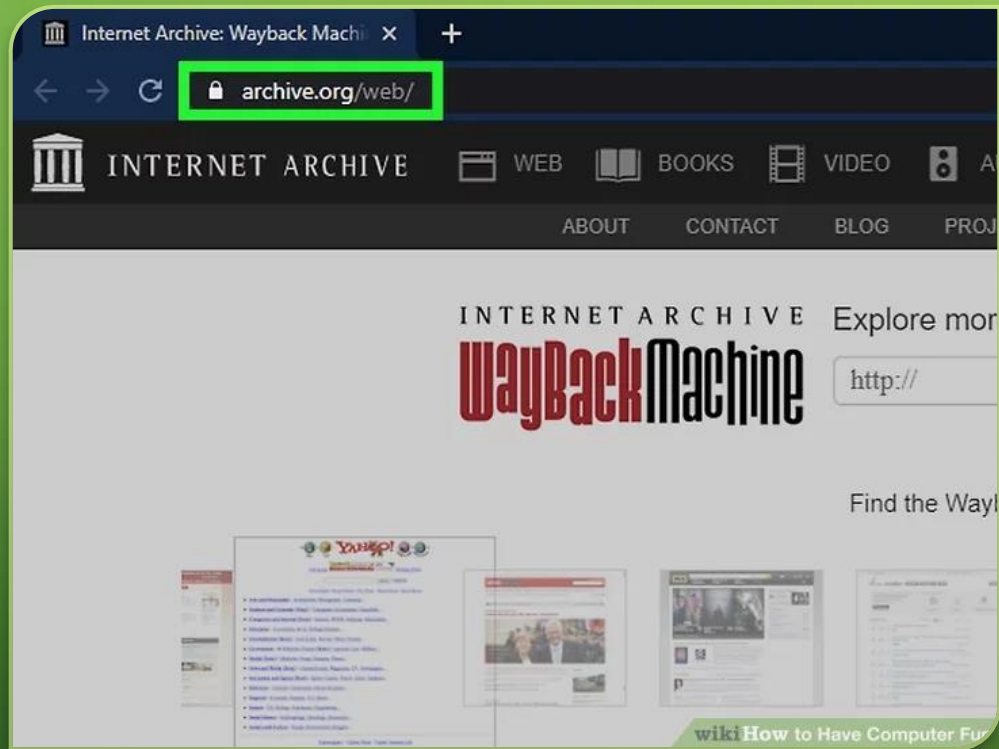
Internet Archive: Wayback Machi ×
+
archive.org/web/
INTERNET ARCHIVE
WEB
BOOKS
VIDEO
A
ABOUT
CONTACT
BLOG
PROJ
INTERNET ARCHIVE
WayBackMachine
Explore mor
http://
Find the Wayl
YAHOO!
wikiHow to Have Computer Fu